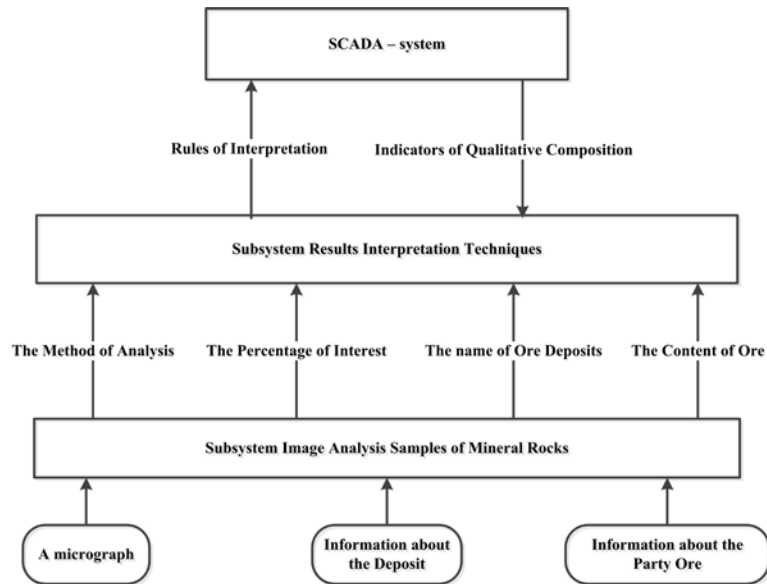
SCADA – system

Rules of Interpretation

Indicators of Qualitative Composition

Subsystem Results Interpretation Techniques

The Method of Analysis

The Percentage of Interest

The name of Ore Deposits

The Content of Ore

Subsystem Image Analysis Samples of Mineral Rocks

A micrograph

Information about the Deposit

Information about the Party Ore